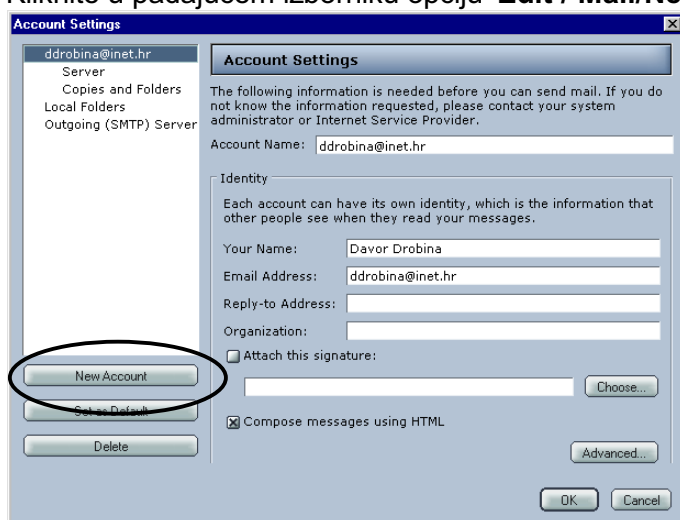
Kliknite u padajućem izborniku opcija "Edit / Mail/Ne

Account Settings

ddrobina@inet.hr
Server
Copies and Folders
Local Folders
Outgoing (SMTP) Server

Account Settings

The following information is needed before you can send mail. If you do not know the information requested, please contact your system administrator or Internet Service Provider.

Account Name: ddrobina@inet.hr

Identity

Each account can have its own identity, which is the information that other people see when they read your messages.

Your Name: Davor Drobina

Email Address: ddrobina@inet.hr

Reply-to Address:

Organization:

Attach this signature:

Choose...

Compose messages using HTML

Advanced...

New Account

Set as Default

Delete

OK

Cancel